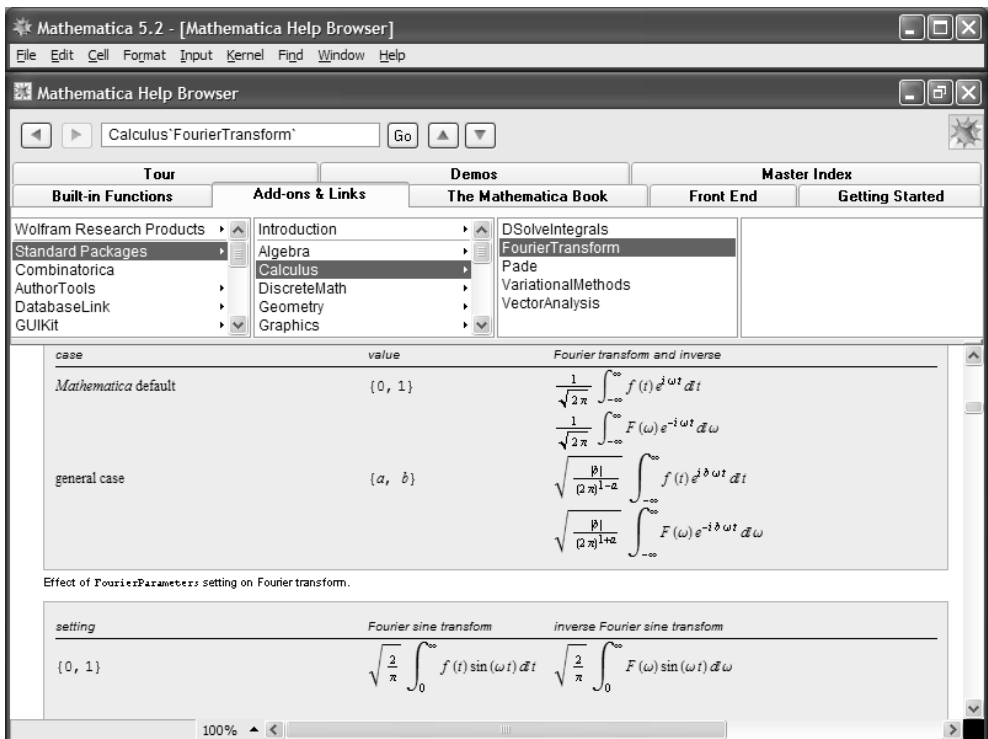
Mathematica 5.2 - [Mathematica Help Browser]

File Edit Cell Format Input Kernel Find Window Help

Mathematica Help Browser

Calculus`FourierTransform` Go

| Tour | Demos | Master Index |
|---|---|---|

| Built-in Functions | Add-ons & Links | The Mathematica Book | Front End | Getting Started |
|---|---|---|---|---|

Wolfram Research Products
Standard Packages
Combinatorica
AuthorTools
DatabaseLink
GUIKit

Introduction
Algebra
Calculus
DiscreteMath
Geometry
Graphics

DSolveIntegrals
FourierTransform
Pade
VariationalMethods
VectorAnalysis

| case | value | Fourier transform and inverse |
|---|---|---|
| Mathematica default | {0, 1} | $\frac{1}{\sqrt{2\pi}}\int_{-\infty}^{\infty} f(t)e^{i\omega t}dt$ <br> $\frac{1}{\sqrt{2\pi}}\int_{-\infty}^{\infty} F(\omega)e^{-i\omega t}d\omega$ |
| general case | {a, b} | $\sqrt{\frac{|b|}{(2\pi)^{1-a}}}\int_{-\infty}^{\infty} f(t)e^{ib\omega t}dt$ <br> $\sqrt{\frac{|b|}{(2\pi)^{1+a}}}\int_{-\infty}^{\infty} F(\omega)e^{-ib\omega t}d\omega$ |

Effect of FourierParameters setting on Fourier transform.

| setting | Fourier sine transform | inverse Fourier sine transform |
|---|---|---|
| {0, 1} | $\sqrt{\frac{2}{\pi}}\int_{0}^{\infty} f(t)\sin(\omega t)dt$ | $\sqrt{\frac{2}{\pi}}\int_{0}^{\infty} F(\omega)\sin(\omega t)d\omega$ |

100%